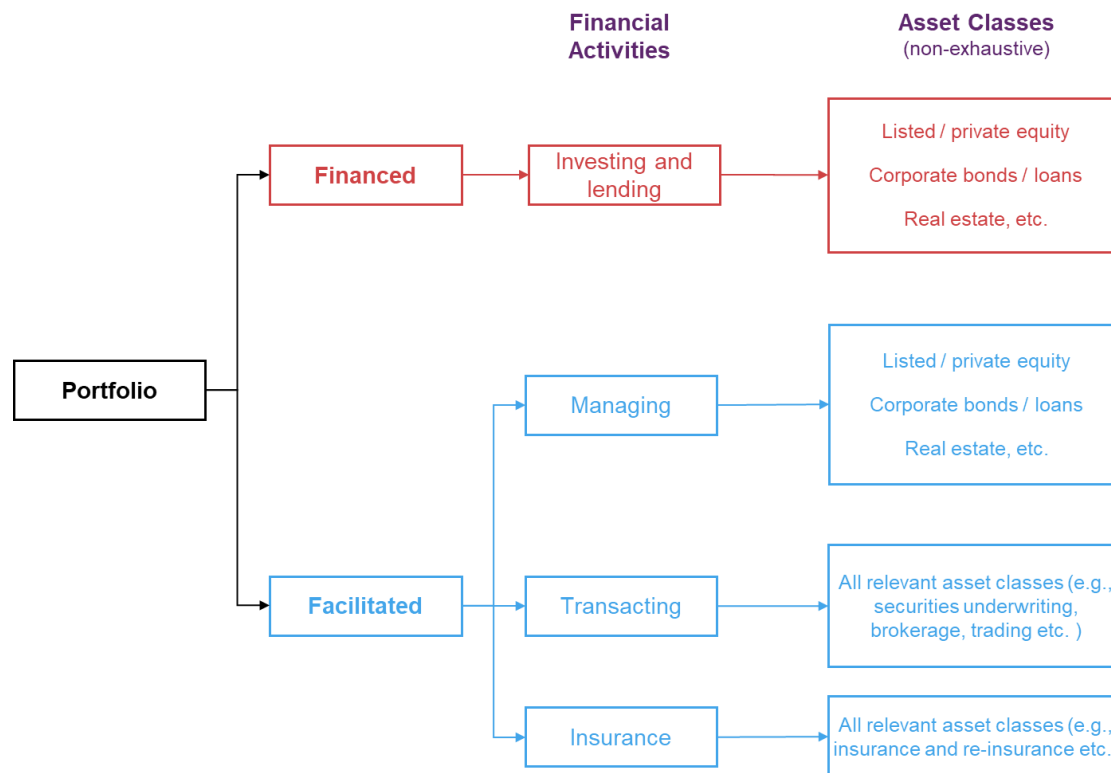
Financial Activities

Asset Classes
(non-exhaustive)

Portfolio

Financed

Investing and lending

Listed / private equity
Corporate bonds / loans
Real estate, etc.

Facilitated

Managing

Listed / private equity
Corporate bonds / loans
Real estate, etc.

Transacting

All relevant asset classes (e.g., securities underwriting, brokerage, trading etc. )

Insurance

All relevant asset classes (e.g., insurance and re-insurance etc.